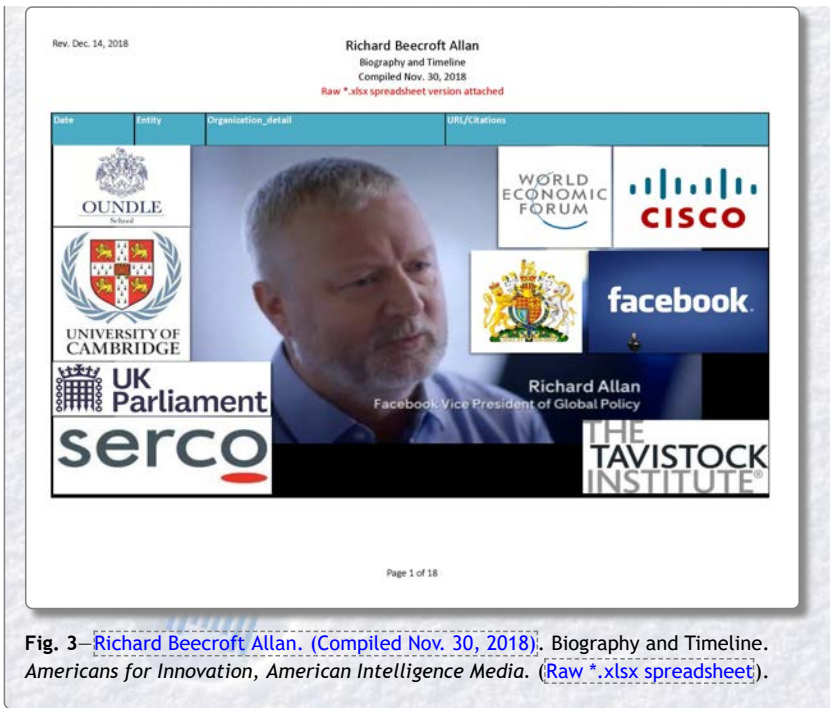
Rev. Dec. 14, 2018

Richard Beecroft Allan
Biography and Timeline
Compiled Nov. 30, 2018
Raw *.xlsx spreadsheet version attached

| Date | Entity | Organization_detail | URL/Citations |
|---|---|---|---|

OUNDLE
School

UNIVERSITY OF CAMBRIDGE

UK Parliament

serco

WORLD ECONOMIC FORUM

CISCO

facebook.

Richard Allan
Facebook Vice President of Global Policy

THE TAVISTOCK INSTITUTE®

Page 1 of 18

**Fig. 3**—Richard Beecroft Allan. (Compiled Nov. 30, 2018). Biography and Timeline. *Americans for Innovation, American Intelligence Media*. (Raw *.xlsx spreadsheet).